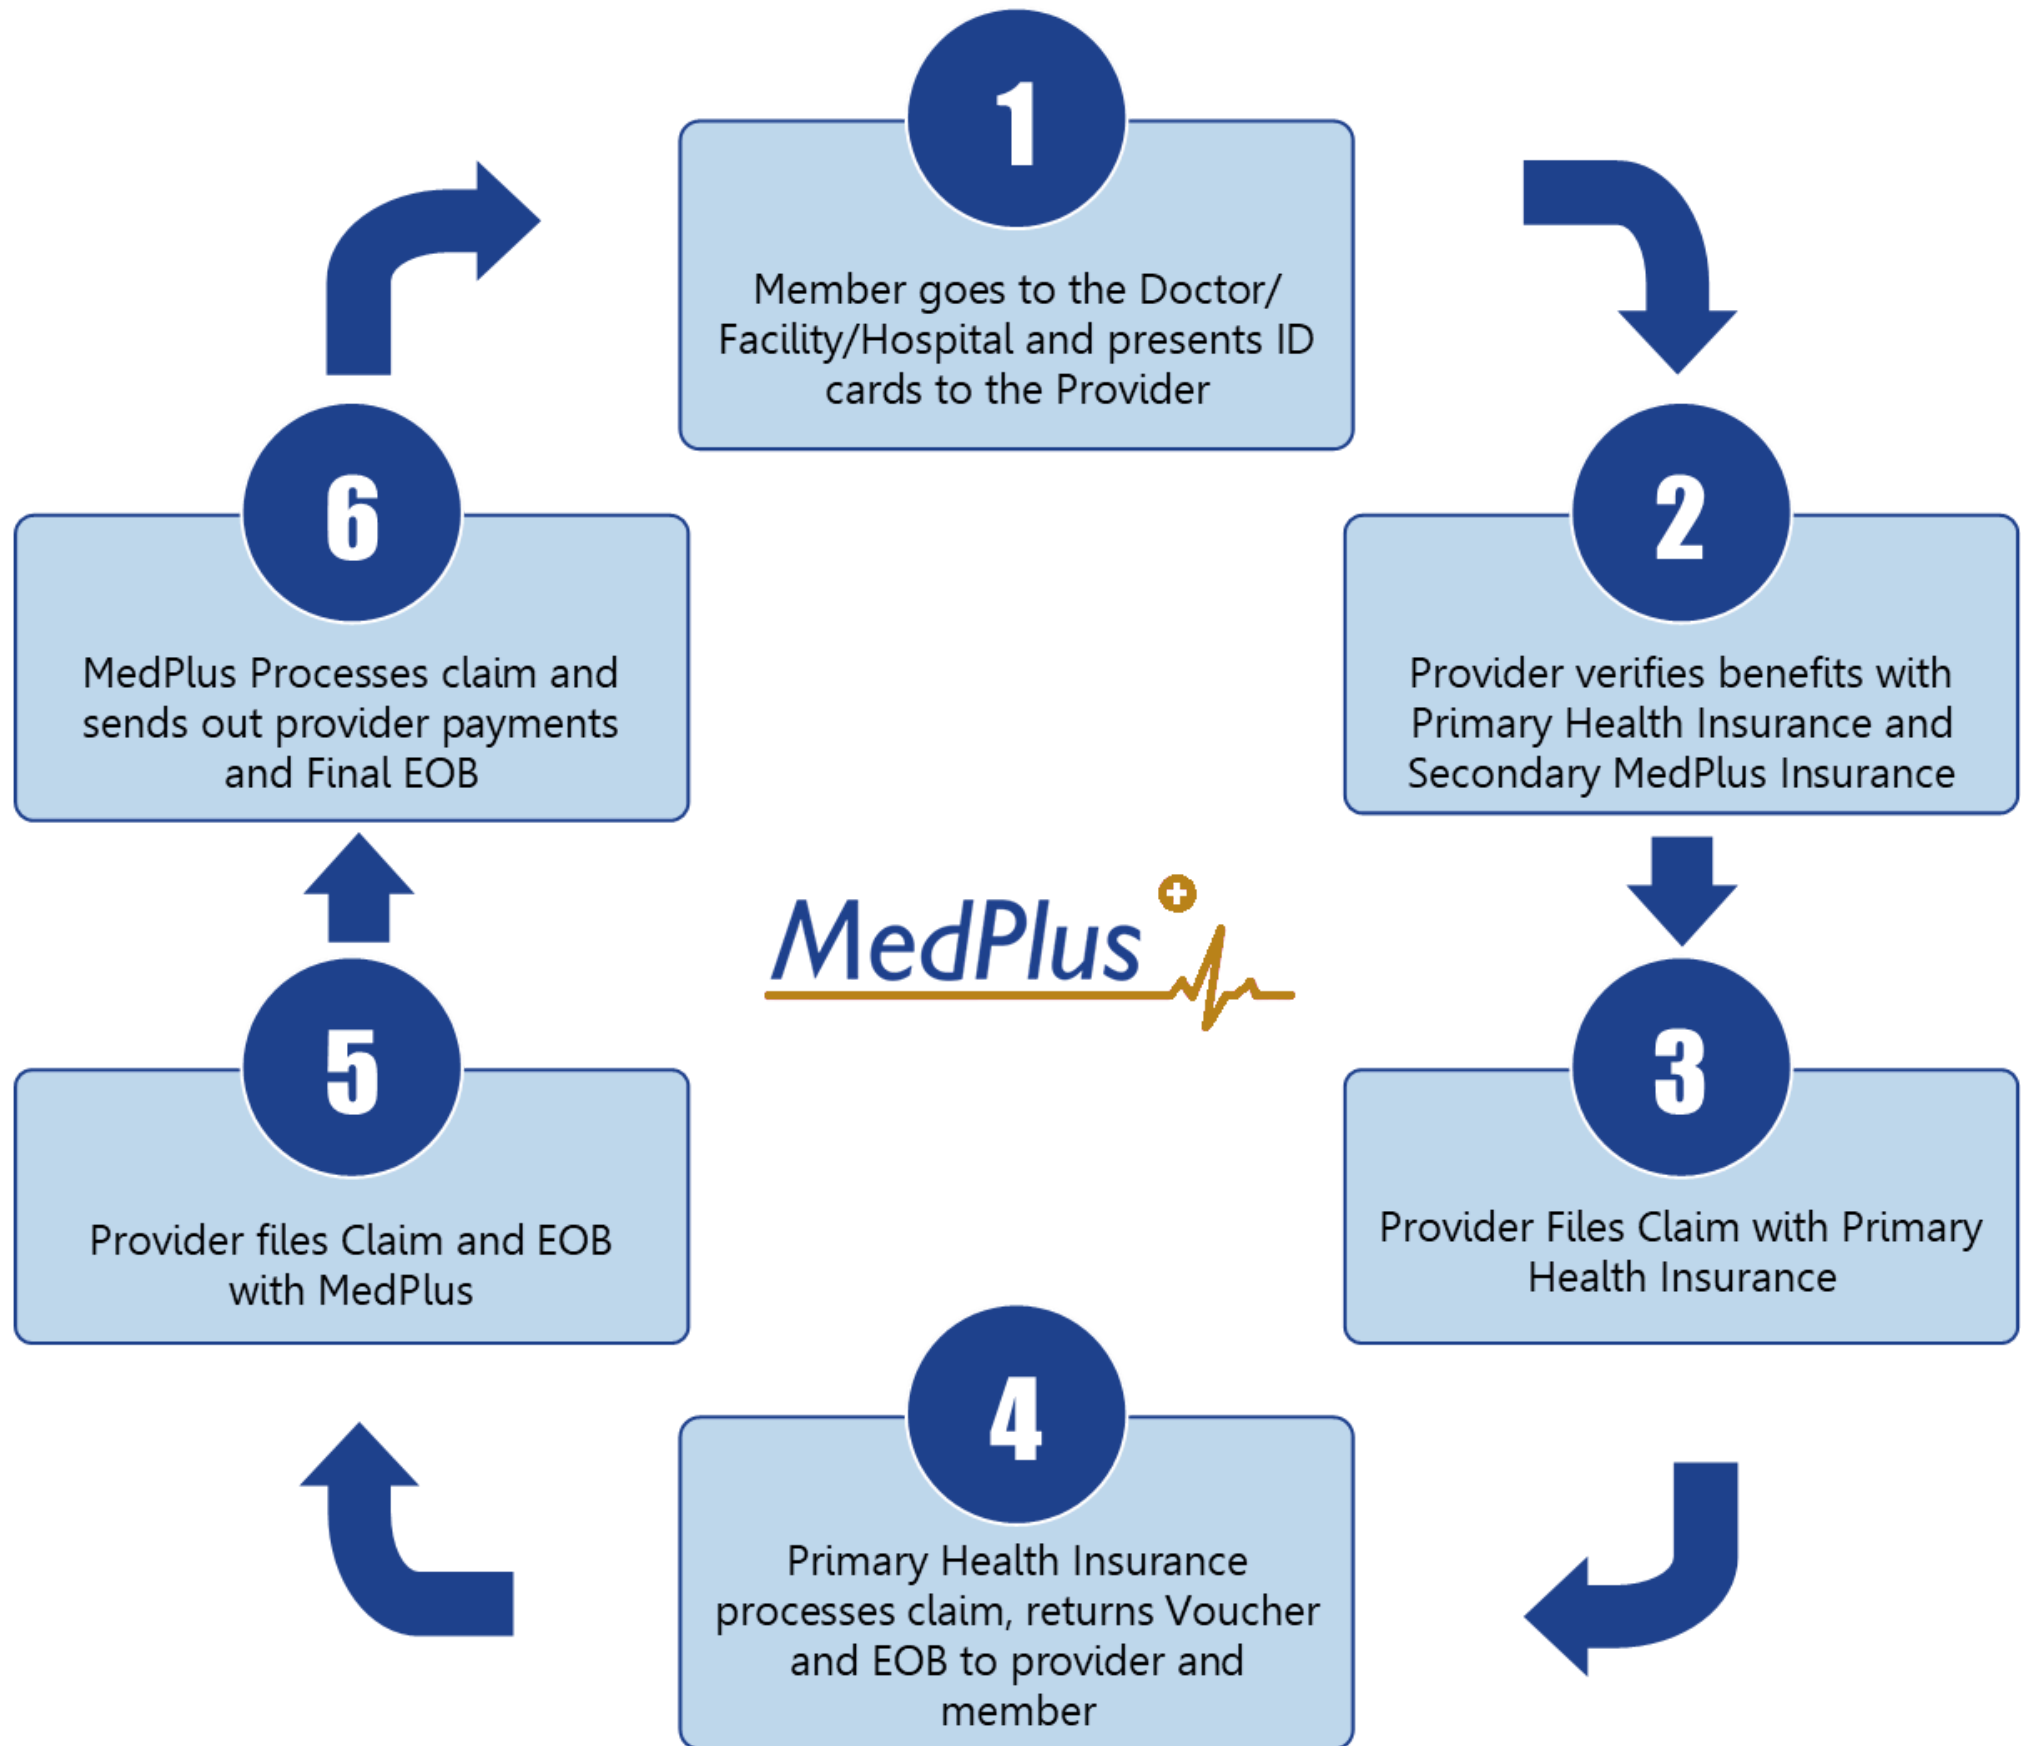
1

Member goes to the Doctor/ Facility/Hospital and presents ID cards to the Provider

2

Provider verifies benefits with Primary Health Insurance and Secondary MedPlus Insurance

3

Provider Files Claim with Primary Health Insurance

4

Primary Health Insurance processes claim, returns Voucher and EOB to provider and member

5

Provider files Claim and EOB with MedPlus

6

MedPlus Processes claim and sends out provider payments and Final EOB

MedPlus